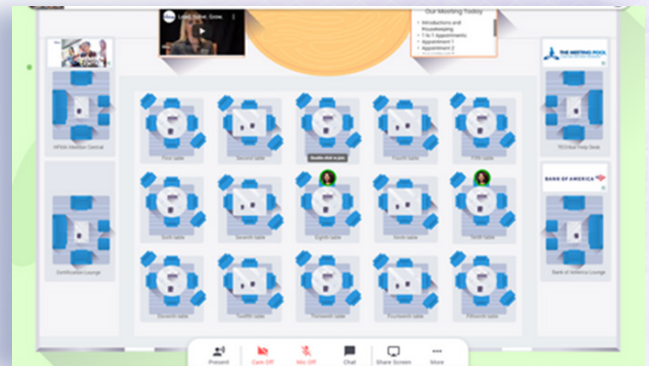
Lead. Serve. Grow.

Our Meeting Today
• Introductions and Housekeeping
• 1 to 1 Appointments
• Appointment 1
• Appointment 2

THE MEETING POOL

NFEIA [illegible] Central

First table

Second table

Double click to join

Fourth table

Fifth table

TECHtrail Help Desk

BANK OF AMERICA

Sixth table

Seventh table

Eighth table

Ninth table

Tenth table

Certification Lounge

Bank of America Lounge

Eleventh table

Twelfth table

Thirteenth table

Fourteenth table

Fifteenth table

Present

Cam Off

Mic Off

Chat

Share Screen

More